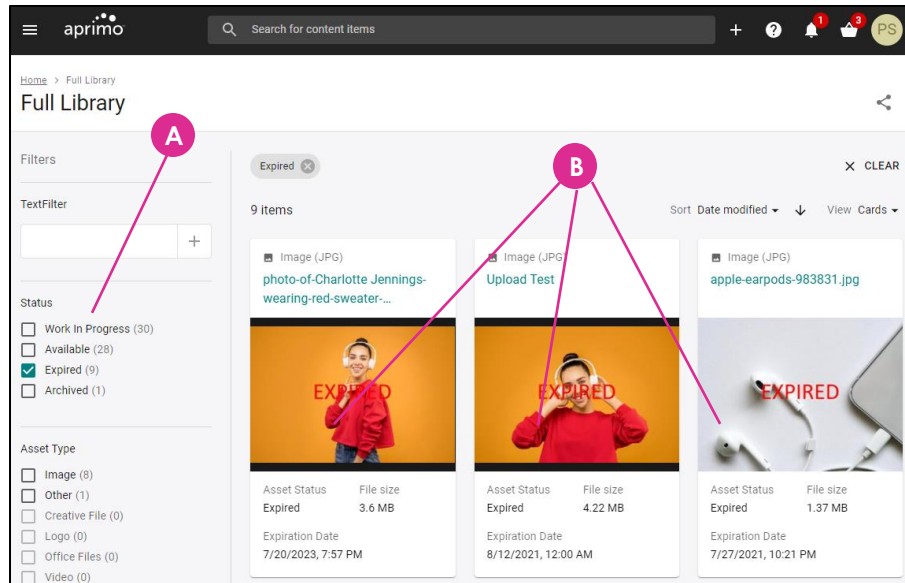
aprimo

Search for content items

1 3 PS

Home > Full Library

Full Library

A

Filters

TextFilter

+

Status

Work In Progress (30)

Available (28)

Expired (9)

Archived (1)

Asset Type

Image (8)

Other (1)

Creative File (0)

Logo (0)

Office Files (0)

Video (0)

Expired

B

CLEAR

9 items

Sort Date modified

View Cards

Image (JPG)

photo-of-Charlotte Jennings-wearing-red-sweater-...

EXPIRED

Asset Status
Expired

File size
3.6 MB

Expiration Date
7/20/2023, 7:57 PM

Image (JPG)

Upload Test

EXPIRED

Asset Status
Expired

File size
4.22 MB

Expiration Date
8/12/2021, 12:00 AM

Image (JPG)

apple-earpods-983831.jpg

EXPIRED

Asset Status
Expired

File size
1.37 MB

Expiration Date
7/27/2021, 10:21 PM